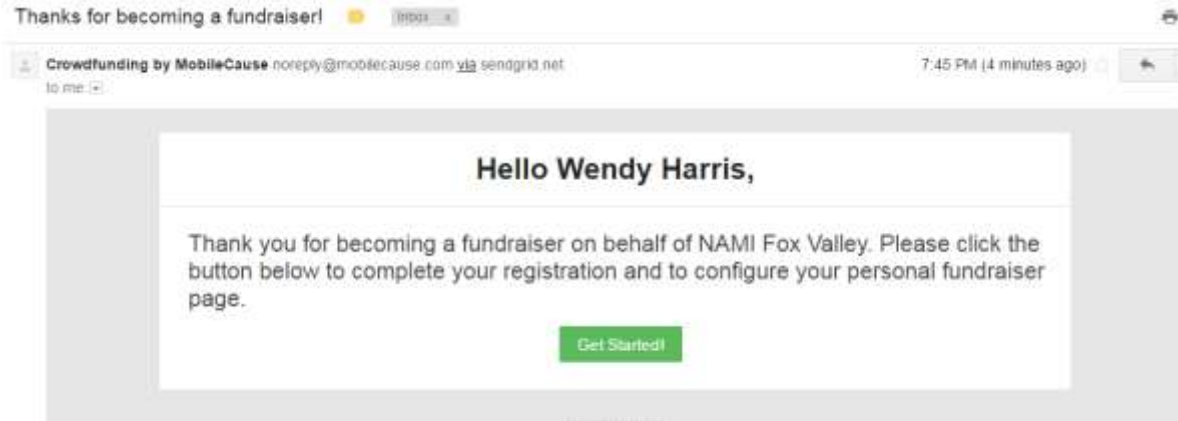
Thanks for becoming a fundraiser! Inbox x

Crowdfunding by MobileCause noreply@mobilecause.com via sendgrid.net
to me

7:45 PM (4 minutes ago)

Hello Wendy Harris,

Thank you for becoming a fundraiser on behalf of NAMI Fox Valley. Please click the button below to complete your registration and to configure your personal fundraiser page.

Get Started!